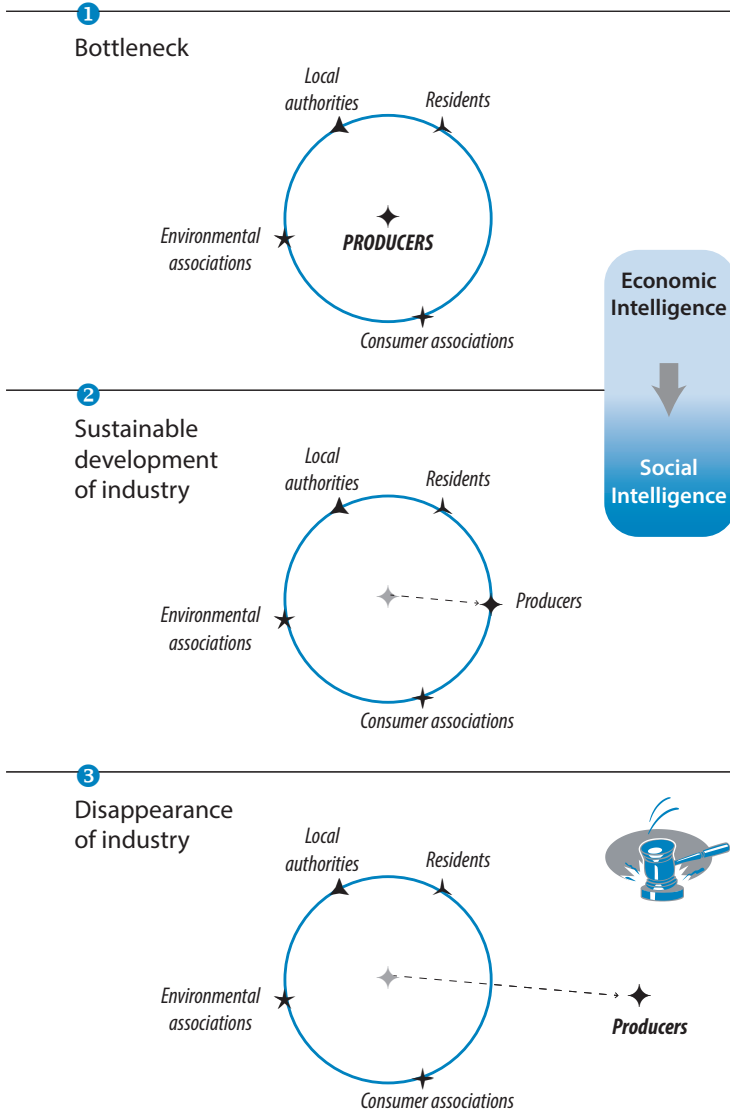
1

Bottleneck

Local authorities

Residents

Environmental associations

PRODUCERS

Consumer associations

Economic Intelligence

Social Intelligence

2

Sustainable development of industry

Local authorities

Residents

Environmental associations

Producers

Consumer associations

3

Disappearance of industry

Local authorities

Residents

Environmental associations

Producers

Consumer associations